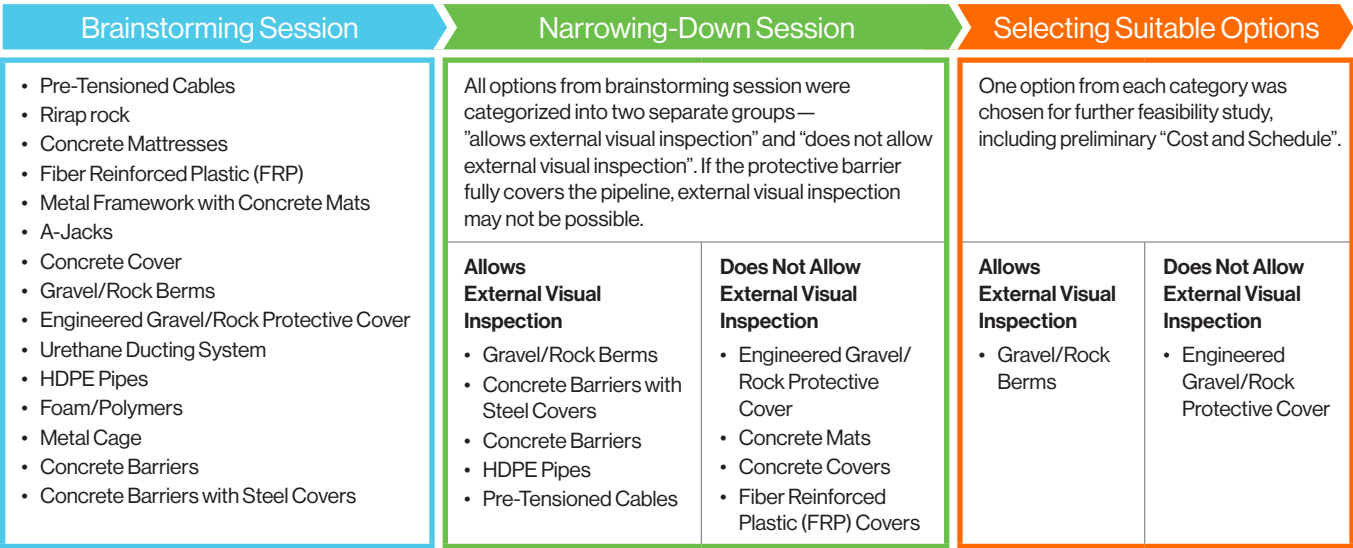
Brainstorming Session

- Pre-Tensioned Cables
- Rirap rock
- Concrete Mattresses
- Fiber Reinforced Plastic (FRP)
- Metal Framework with Concrete Mats
- A-Jacks
- Concrete Cover
- Gravel/Rock Berms
- Engineered Gravel/Rock Protective Cover
- Urethane Ducting System
- HDPE Pipes
- Foam/Polymers
- Metal Cage
- Concrete Barriers
- Concrete Barriers with Steel Covers

Narrowing-Down Session

All options from brainstorming session were categorized into two separate groups — "allows external visual inspection" and "does not allow external visual inspection". If the protective barrier fully covers the pipeline, external visual inspection may not be possible.

| Allows External Visual Inspection | Does Not Allow External Visual Inspection |
|---|---|
| • Gravel/Rock Berms<br>• Concrete Barriers with Steel Covers<br>• Concrete Barriers<br>• HDPE Pipes<br>• Pre-Tensioned Cables | • Engineered Gravel/Rock Protective Cover<br>• Concrete Mats<br>• Concrete Covers<br>• Fiber Reinforced Plastic (FRP) Covers |

Selecting Suitable Options

One option from each category was chosen for further feasibility study, including preliminary "Cost and Schedule".

| Allows External Visual Inspection | Does Not Allow External Visual Inspection |
|---|---|
| • Gravel/Rock Berms | • Engineered Gravel/Rock Protective Cover |